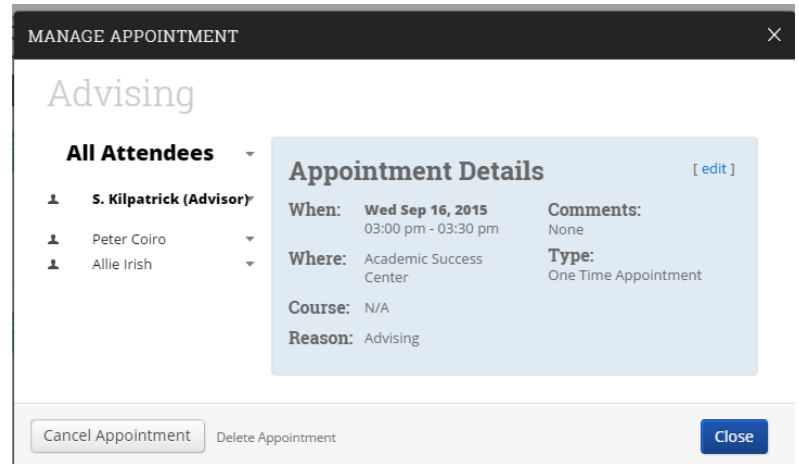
MANAGE APPOINTMENT

×

Advising

All Attendees

S. Kilpatrick (Advisor)

Peter Coiro

Allie Irish

Appointment Details

[ edit ]

When: Wed Sep 16, 2015
03:00 pm - 03:30 pm

Where: Academic Success Center

Course: N/A

Reason: Advising

Comments:
None

Type:
One Time Appointment

Cancel Appointment

Delete Appointment

Close